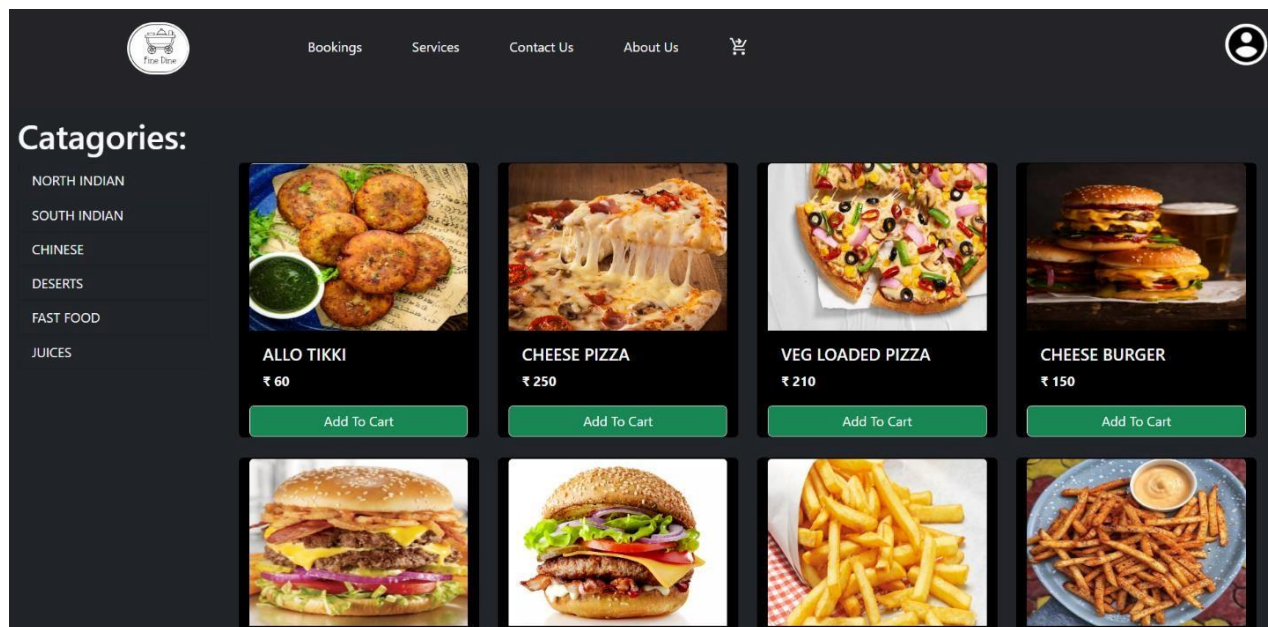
Fine Dine

Bookings Services Contact Us About Us

Catagories:

NORTH INDIAN
SOUTH INDIAN
CHINESE
DESERTS
FAST FOOD
JUICES

ALLO TIKKI
₹ 60
Add To Cart

CHEESE PIZZA
₹ 250
Add To Cart

VEG LOADED PIZZA
₹ 210
Add To Cart

CHEESE BURGER
₹ 150
Add To Cart